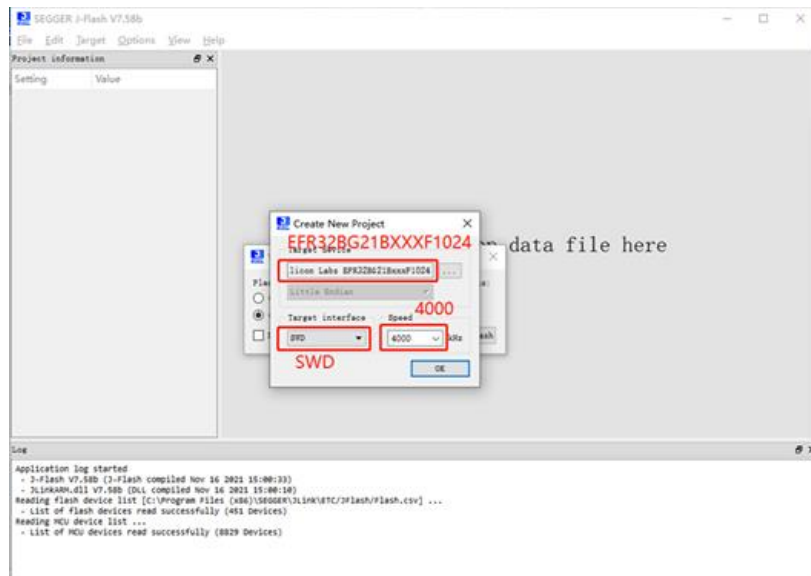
SEGGER J-Flash V7.58b

File Edit Target Options View Help

Project information

Setting Value

Create New Project

EFR32BG21BXXXF1024

Target device

licon Labs EFR32BG21BxxxF1024

Little Endian

data file here

Target interface

Speed

4000

SWD

4000

kHz

OK

SWD

Log

Application log started
- J-Flash V7.58b (J-Flash compiled Nov 16 2021 15:00:33)
- JLinkARM.dll V7.58b (DLL compiled Nov 16 2021 15:00:10)
Reading flash device list [C:\Program Files (x86)\SEGGER\JLink\ETC/JFlash/Flash.csv] ...
- List of flash devices read successfully (451 Devices)
Reading MCU device list ...
- List of MCU devices read successfully (8829 Devices)